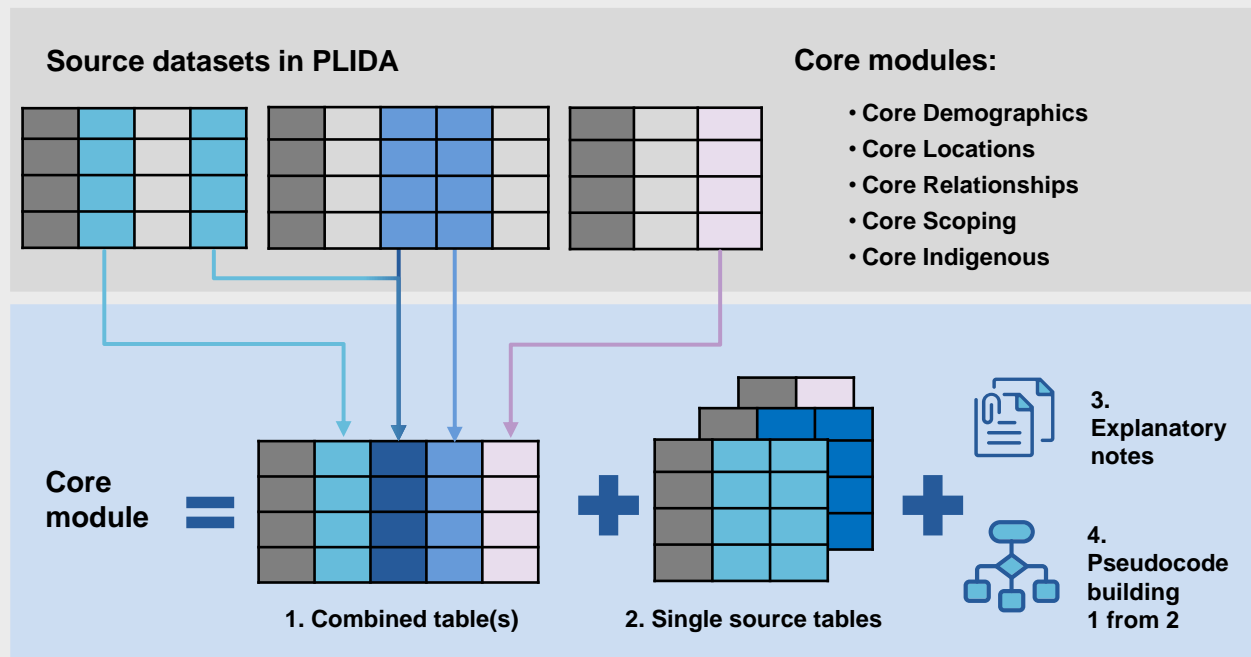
Source datasets in PLIDA

Core modules:

• Core Demographics
• Core Locations
• Core Relationships
• Core Scoping
• Core Indigenous

Core module =

1. Combined table(s)

2. Single source tables

3. Explanatory notes

4. Pseudocode building 1 from 2